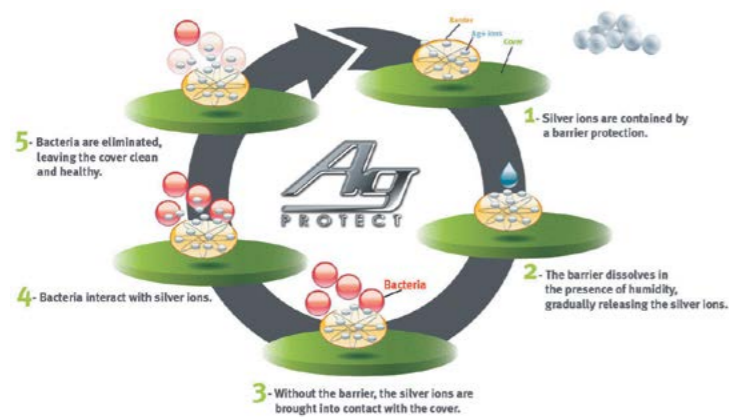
Barrier
Ag+ ions
Cover

1- Silver ions are contained by a barrier protection.

2- The barrier dissolves in the presence of humidity, gradually releasing the silver ions.

Bacteria

3- Without the barrier, the silver ions are brought into contact with the cover.

4- Bacteria interact with silver ions.

5- Bacteria are eliminated, leaving the cover clean and healthy.

Ag
PROTECT